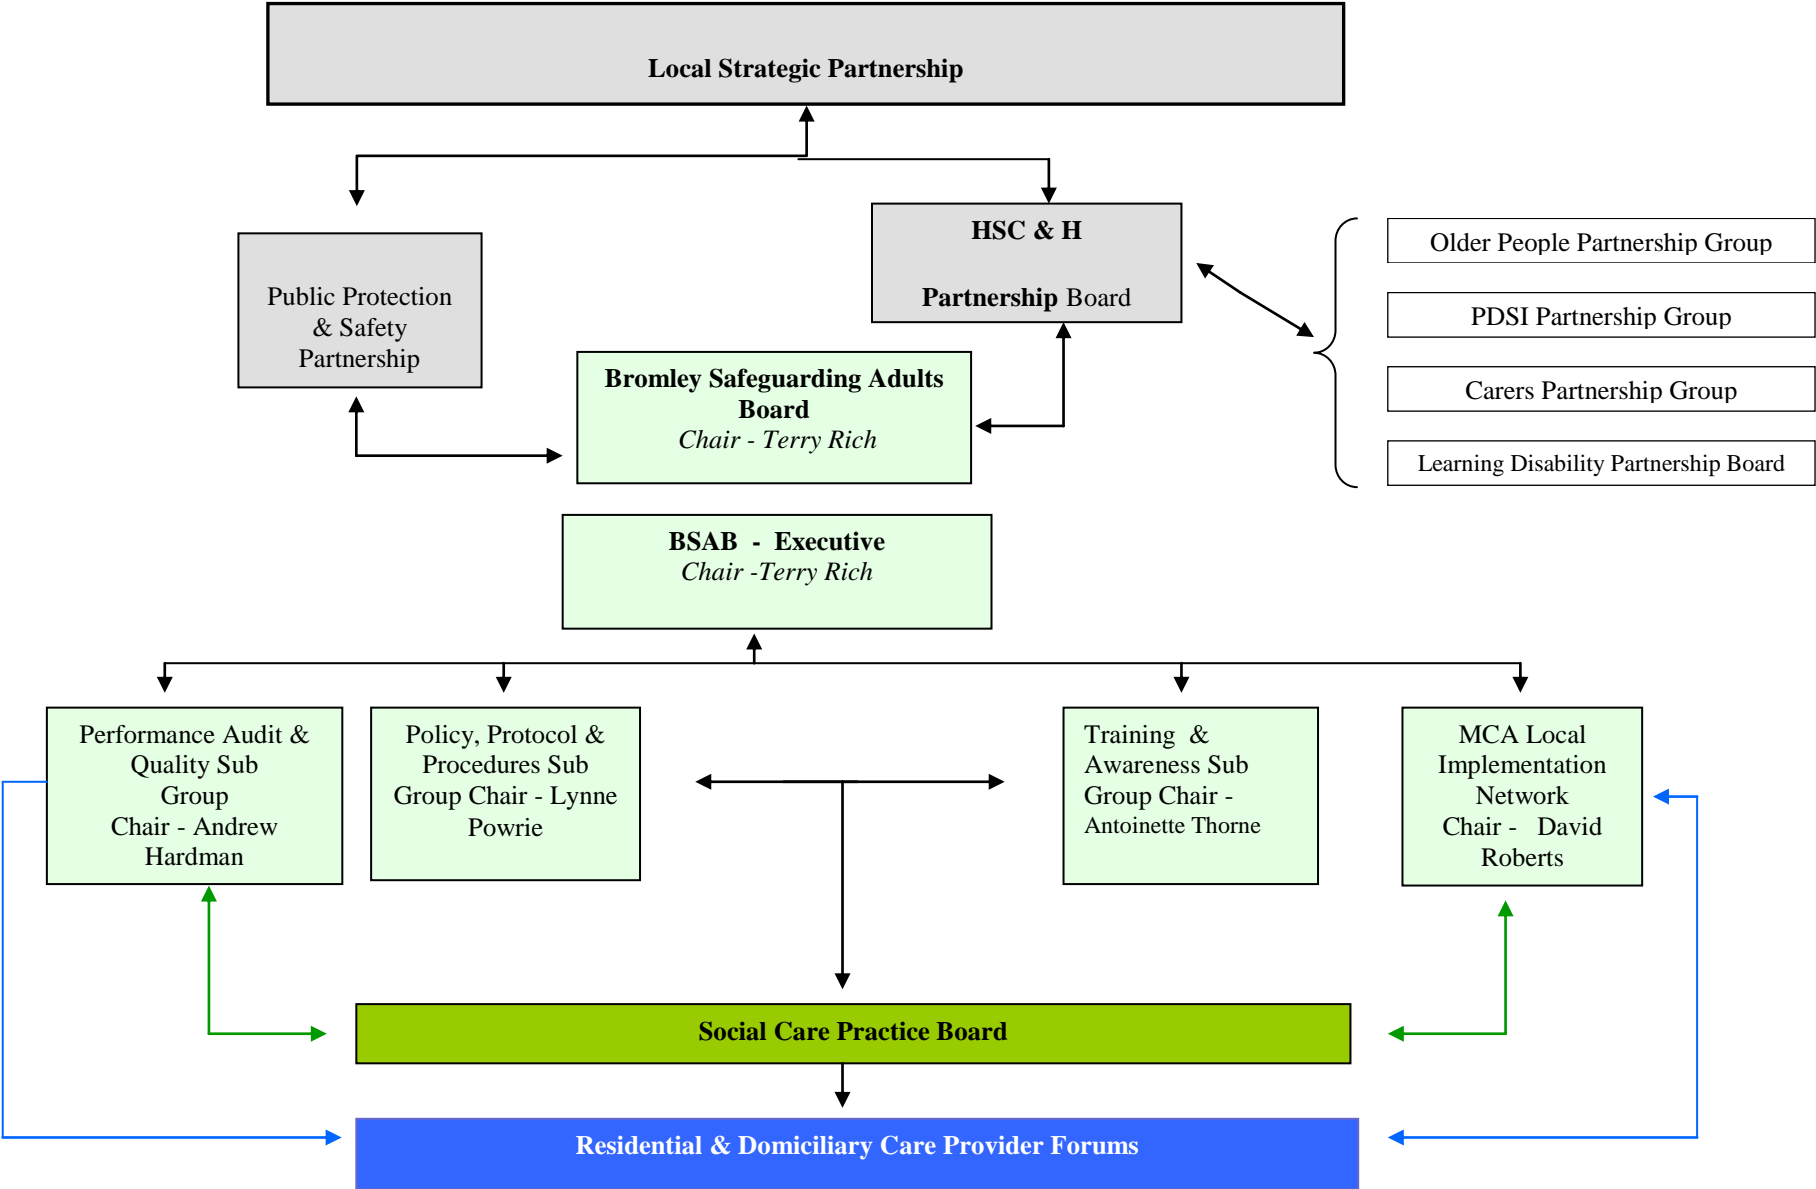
Local Strategic Partnership

Public Protection & Safety Partnership

HSC & H

Partnership Board

Older People Partnership Group

PDSI Partnership Group

Carers Partnership Group

Learning Disability Partnership Board

Bromley Safeguarding Adults Board
Chair - Terry Rich

BSAB - Executive
Chair -Terry Rich

Performance Audit & Quality Sub Group
Chair - Andrew Hardman

Policy, Protocol & Procedures Sub Group Chair - Lynne Powrie

Training & Awareness Sub Group Chair - Antoinette Thorne

MCA Local Implementation Network
Chair - David Roberts

Social Care Practice Board

Residential & Domiciliary Care Provider Forums